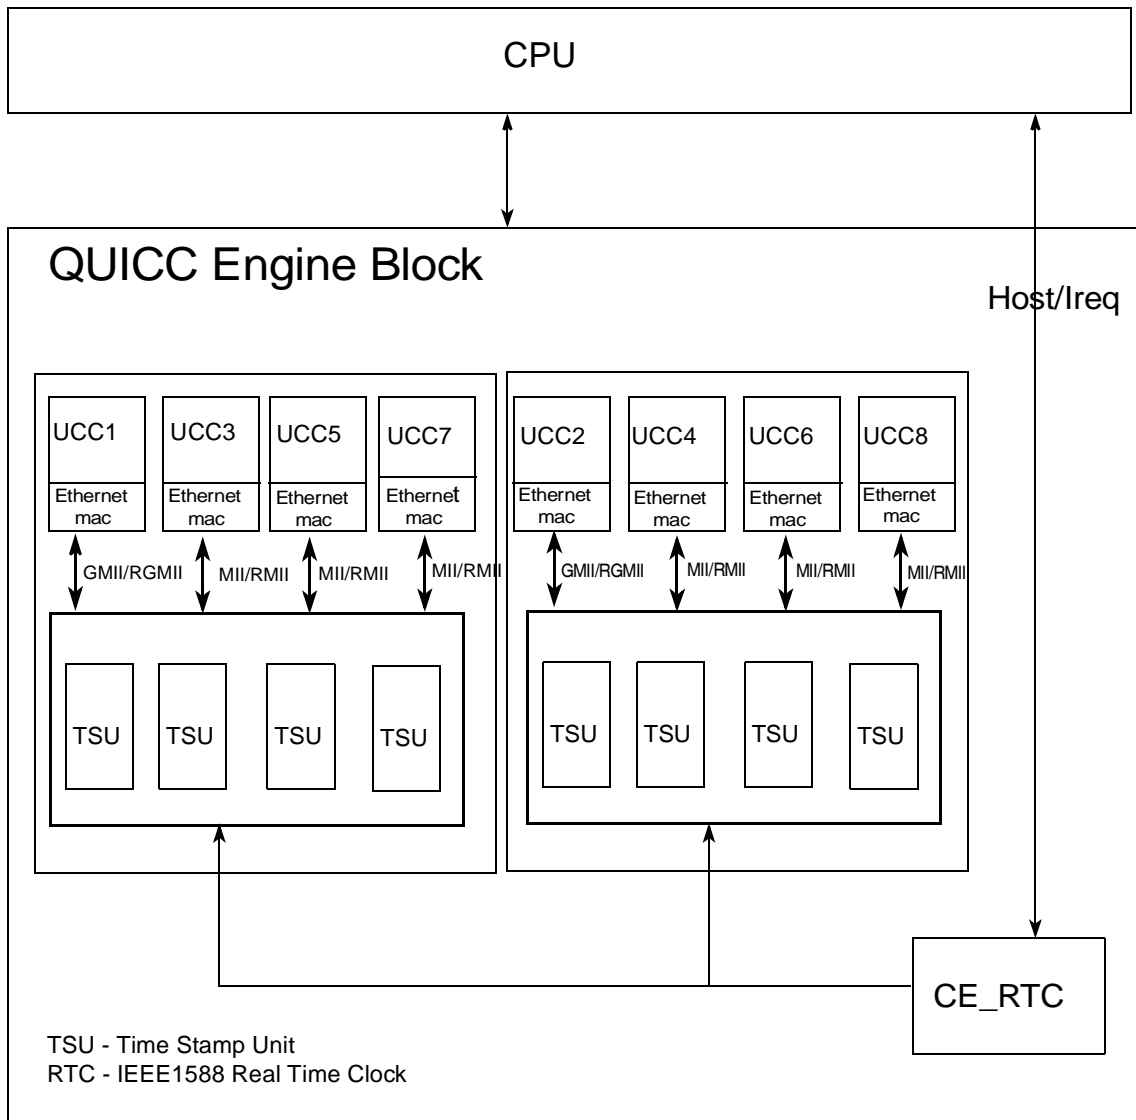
CPU

QUICC Engine Block

Host/Ireq

UCC1
Ethernet mac

UCC3
Ethernet mac

UCC5
Ethernet mac

UCC7
Ethernet mac

GMII/RGMII
MII/RMII
MII/RMII
MII/RMII

TSU
TSU
TSU
TSU

UCC2
Ethernet mac

UCC4
Ethernet mac

UCC6
Ethernet mac

UCC8
Ethernet mac

GMII/RGMII
MII/RMII
MII/RMII
MII/RMII

TSU
TSU
TSU
TSU

CE_RTC

TSU - Time Stamp Unit
RTC - IEEE1588 Real Time Clock